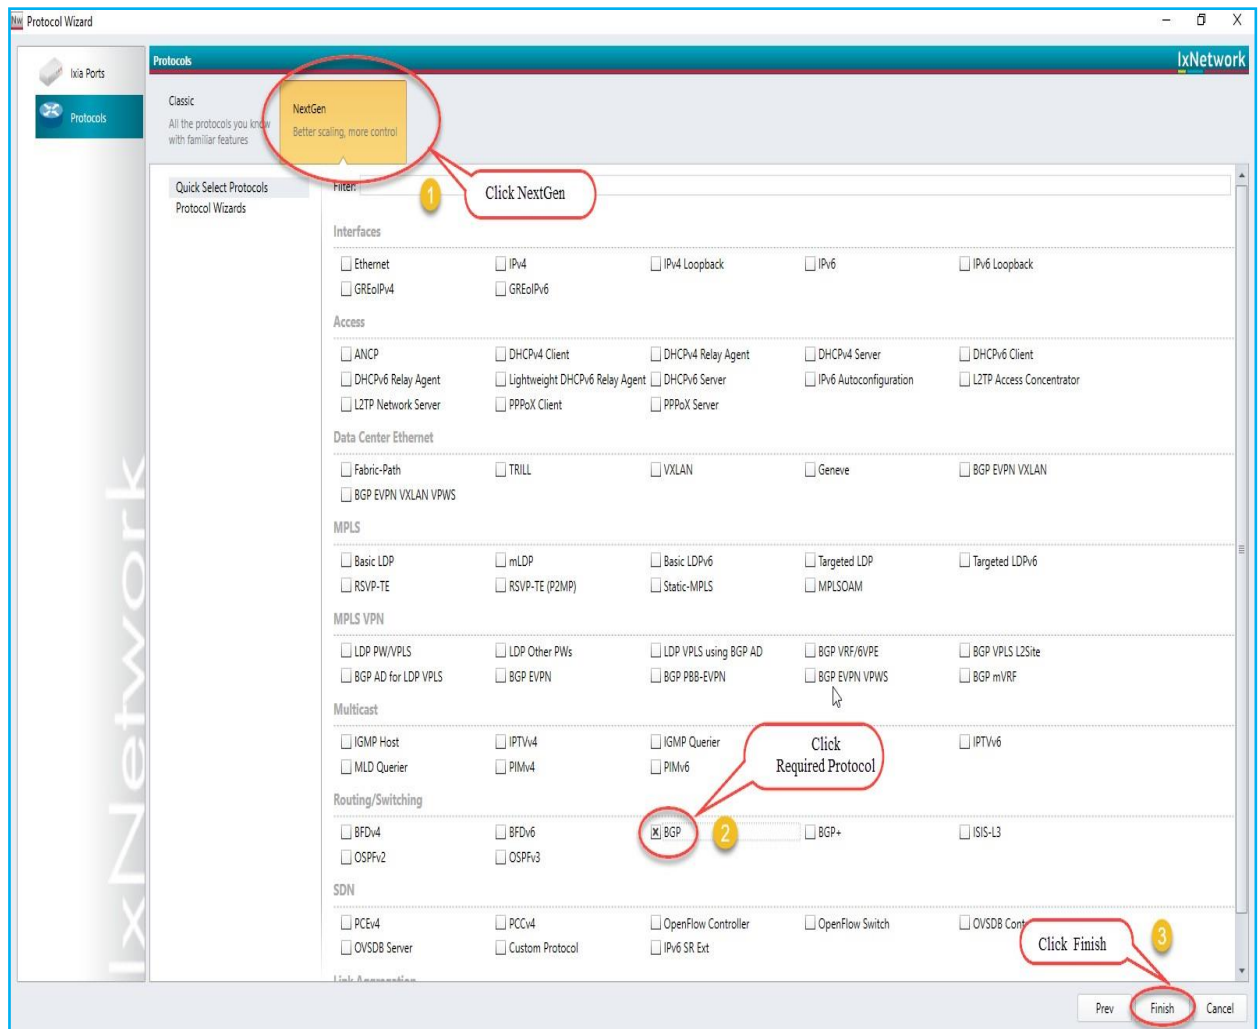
Protocol Wizard

Ixia Ports
Protocols

Protocols
IxNetwork

Classic
All the protocols you know with familiar features

NextGen
Better scaling, more control

Quick Select Protocols
Protocol Wizards

Filter:

1
Click NextGen

Interfaces
Ethernet
IPv4
IPv4 Loopback
IPv6
IPv6 Loopback
GREoIPv4
GREoIPv6

Access
ANCP
DHCPv4 Client
DHCPv4 Relay Agent
DHCPv4 Server
DHCPv6 Client
DHCPv6 Relay Agent
Lightweight DHCPv6 Relay Agent
DHCPv6 Server
IPv6 Autoconfiguration
L2TP Access Concentrator
L2TP Network Server
PPPoX Client
PPPoX Server

Data Center Ethernet
Fabric-Path
TRILL
VXLAN
Geneve
BGP EVPN VXLAN
BGP EVPN VXLAN VPWS

MPLS
Basic LDP
mLDP
Basic LDPv6
Targeted LDP
Targeted LDPv6
RSVP-TE
RSVP-TE (P2MP)
Static-MPLS
MPLSOAM

MPLS VPN
LDP PW/VPLS
LDP Other PWs
LDP VPLS using BGP AD
BGP VRF/6VPE
BGP VPLS L2Site
BGP AD for LDP VPLS
BGP EVPN
BGP PBB-EVPN
BGP EVPN VPWS
BGP mVRF

Multicast
IGMP Host
IPTVv4
IGMP Querier
IPTVv6
MLD Querier
PIMv4
PIMv6

Click
Required Protocol

Routing/Switching
BFDv4
BFDv6
BGP
2
BGP+
ISIS-L3
OSPFv2
OSPFv3

SDN
PCEv4
PCCv4
OpenFlow Controller
OpenFlow Switch
OVSDB Cont
OVSDB Server
Custom Protocol
IPv6 SR Ext

Click Finish
3

IxNetwork

Prev
Finish
Cancel